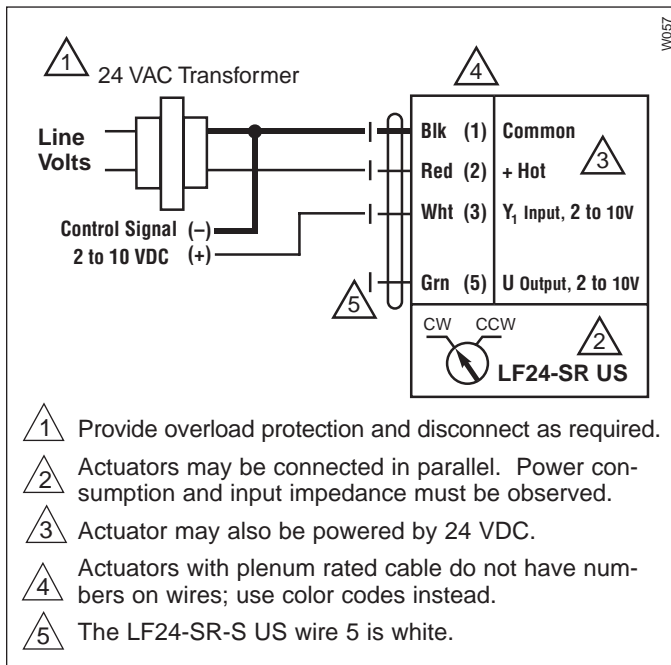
W057

1 24 VAC Transformer

4

Line Volts

Blk (1) Common

Red (2) + Hot

3

Wht (3) $Y_1$ Input, 2 to 10V

Control Signal (–)
2 to 10 VDC (+)

Grn (5) U Output, 2 to 10V

5

CW CCW

2

LF24-SR US

1 Provide overload protection and disconnect as required.

2 Actuators may be connected in parallel. Power consumption and input impedance must be observed.

3 Actuator may also be powered by 24 VDC.

4 Actuators with plenum rated cable do not have numbers on wires; use color codes instead.

5 The LF24-SR-S US wire 5 is white.